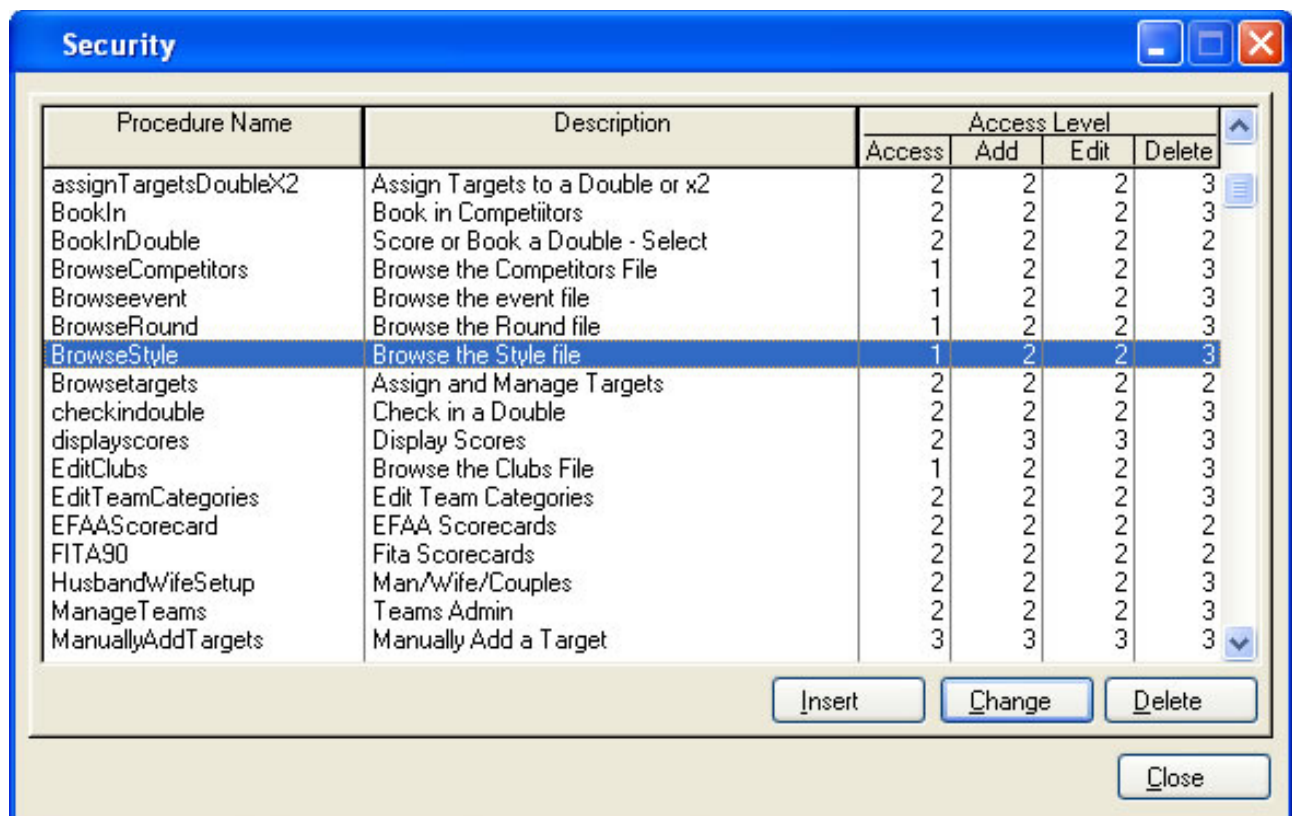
Security

| Procedure Name | Description | Access Level: Access | Add | Edit | Delete |
|---|---|---|---|---|---|
| assignTargetsDoubleX2 | Assign Targets to a Double or x2 | 2 | 2 | 2 | 3 |
| BookIn | Book in Competiitors | 2 | 2 | 2 | 3 |
| BookInDouble | Score or Book a Double - Select | 2 | 2 | 2 | 2 |
| BrowseCompetitors | Browse the Competitors File | 1 | 2 | 2 | 3 |
| Browseevent | Browse the event file | 1 | 2 | 2 | 3 |
| BrowseRound | Browse the Round file | 1 | 2 | 2 | 3 |
| BrowseStyle | Browse the Style file | 1 | 2 | 2 | 3 |
| Browsetargets | Assign and Manage Targets | 2 | 2 | 2 | 2 |
| checkindouble | Check in a Double | 2 | 2 | 2 | 3 |
| displayscores | Display Scores | 2 | 3 | 3 | 3 |
| EditClubs | Browse the Clubs File | 1 | 2 | 2 | 3 |
| EditTeamCategories | Edit Team Categories | 2 | 2 | 2 | 3 |
| EFAAScorecard | EFAA Scorecards | 2 | 2 | 2 | 2 |
| FITA90 | Fita Scorecards | 2 | 2 | 2 | 2 |
| HusbandWifeSetup | Man/Wife/Couples | 2 | 2 | 2 | 3 |
| ManageTeams | Teams Admin | 2 | 2 | 2 | 3 |
| ManuallyAddTargets | Manually Add a Target | 3 | 3 | 3 | 3 |

Insert Change Delete

Close